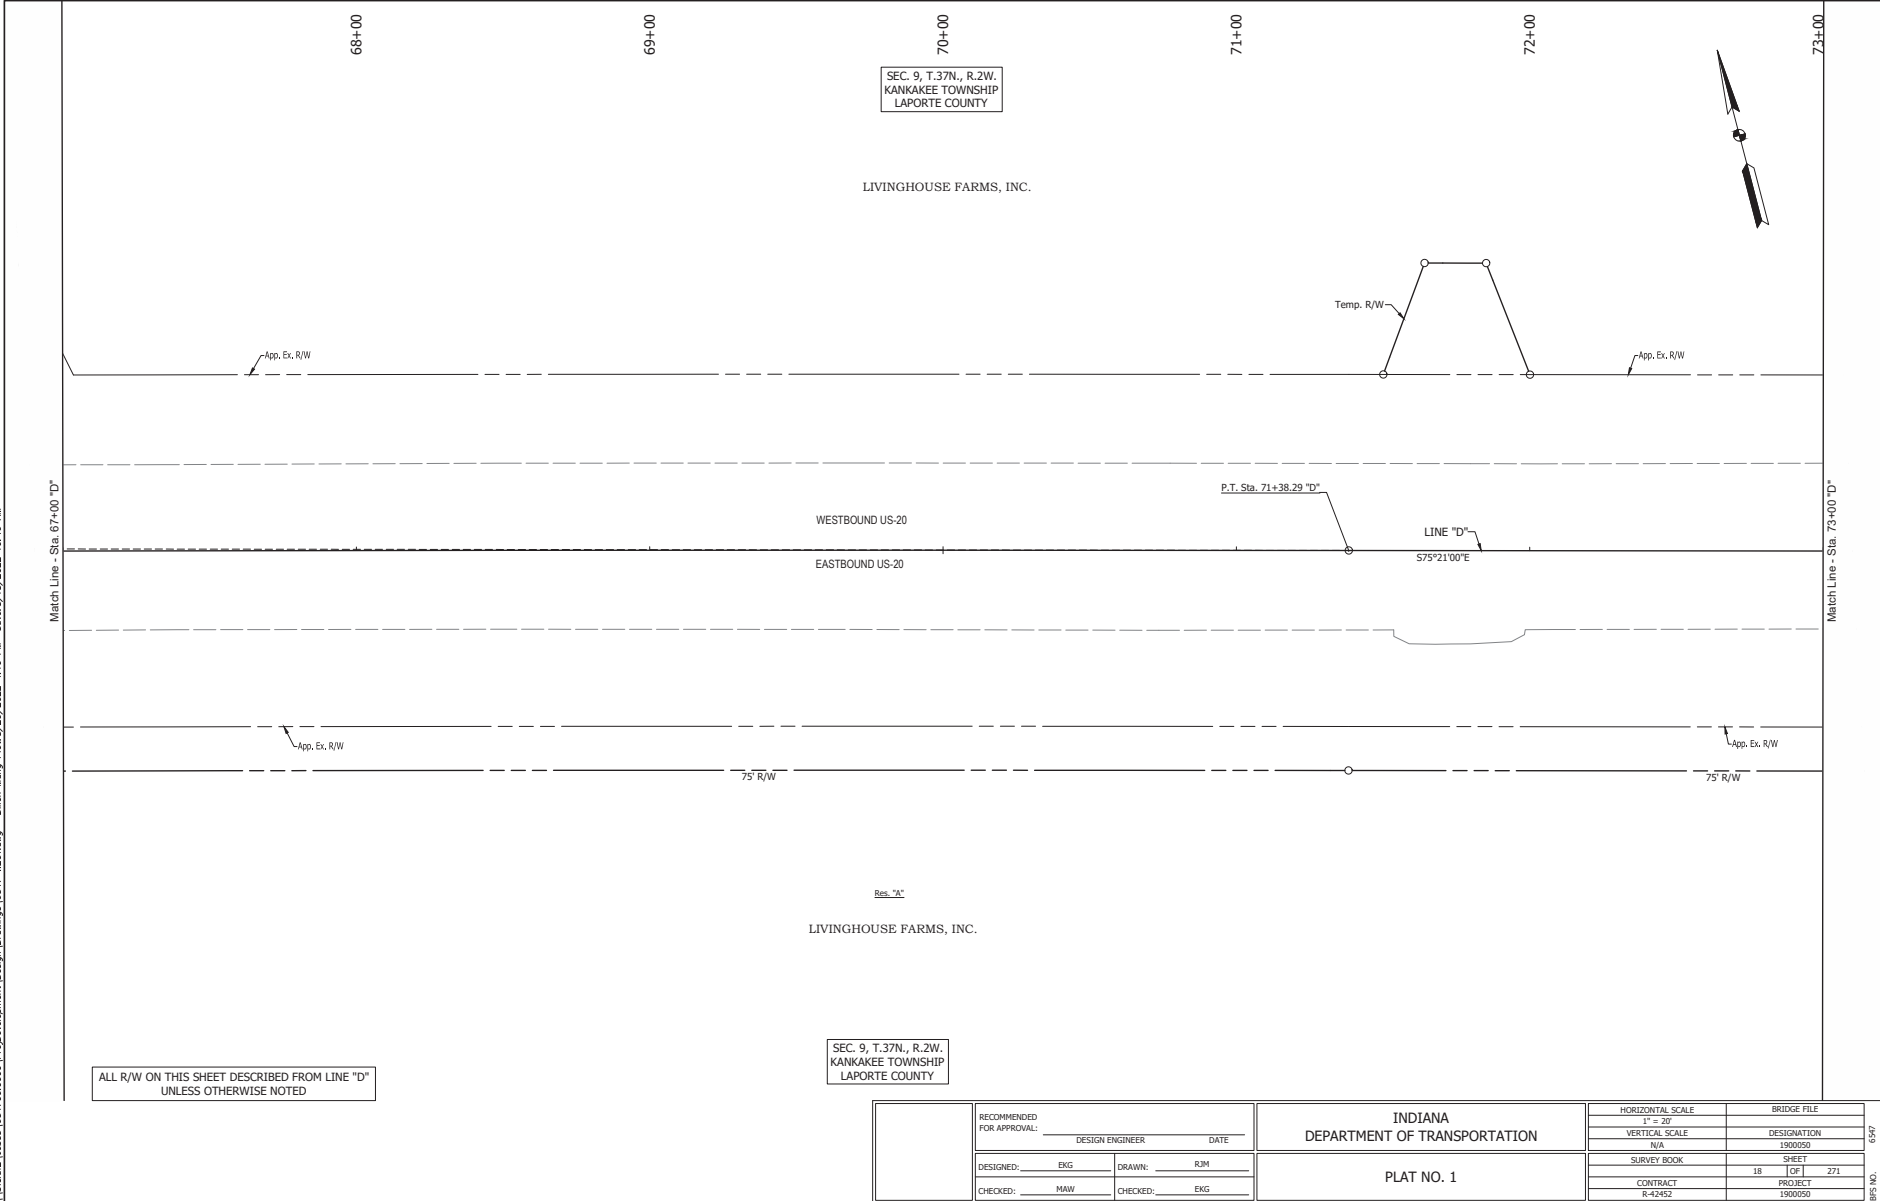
68+00

69+00

70+00

71+00

72+00

73+00

SEC. 9, T.37N., R.2W.
KANKAKEE TOWNSHIP
LAPORTE COUNTY

LIVINGHOUSE FARMS, INC.

Temp. R/W

App. Ex. R/W

App. Ex. R/W

P.T. Sta. 71+38.29 "D"

WESTBOUND US-20

LINE "D"

EASTBOUND US-20

S75°21'00"E

Match Line - Sta. 67+00 "D"

Match Line - Sta. 73+00 "D"

App. Ex. R/W

App. Ex. R/W

75' R/W

75' R/W

Res. "A"

LIVINGHOUSE FARMS, INC.

SEC. 9, T.37N., R.2W.
KANKAKEE TOWNSHIP
LAPORTE COUNTY

ALL R/W ON THIS SHEET DESCRIBED FROM LINE "D"
UNLESS OTHERWISE NOTED

RECOMMENDED FOR APPROVAL: DESIGN ENGINEER DATE

DESIGNED: EKG DRAWN: RJM

CHECKED: MAW CHECKED: EKG

INDIANA
DEPARTMENT OF TRANSPORTATION

PLAT NO. 1

| HORIZONTAL SCALE | BRIDGE FILE |
|---|---|
| 1" = 20' | |
| VERTICAL SCALE | DESIGNATION |
| N/A | 1900050 |
| SURVEY BOOK | SHEET |
| | 18 OF 271 |
| CONTRACT | PROJECT |
| R-42452 | 1900050 |

6547

BFS NO.